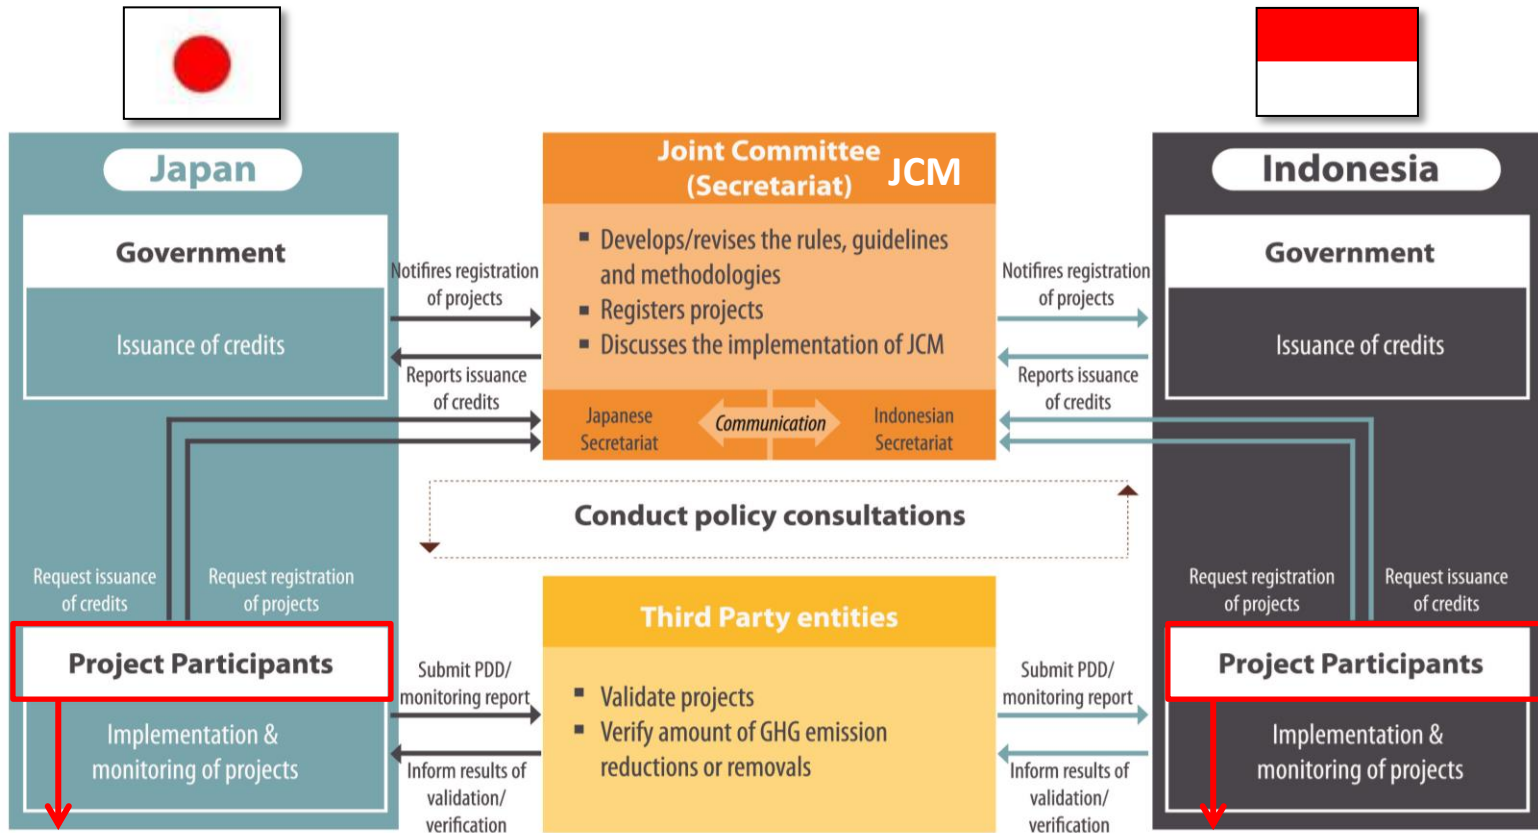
Japan

Government

Issuance of credits

Notifires registration of projects

Reports issuance of credits

Joint Committee (Secretariat) JCM

■ Develops/revises the rules, guidelines and methodologies
■ Registers projects
■ Discusses the implementation of JCM

Japanese Secretariat

Communication

Indonesian Secretariat

Indonesia

Government

Issuance of credits

Notifires registration of projects

Reports issuance of credits

Conduct policy consultations

Request issuance of credits

Request registration of projects

Project Participants

Implementation & monitoring of projects

Submit PDD/ monitoring report

Inform results of validation/ verification

Third Party entities

■ Validate projects
■ Verify amount of GHG emission reductions or removals

Submit PDD/ monitoring report

Inform results of validation/ verification

Request registration of projects

Request issuance of credits

Project Participants

Implementation & monitoring of projects